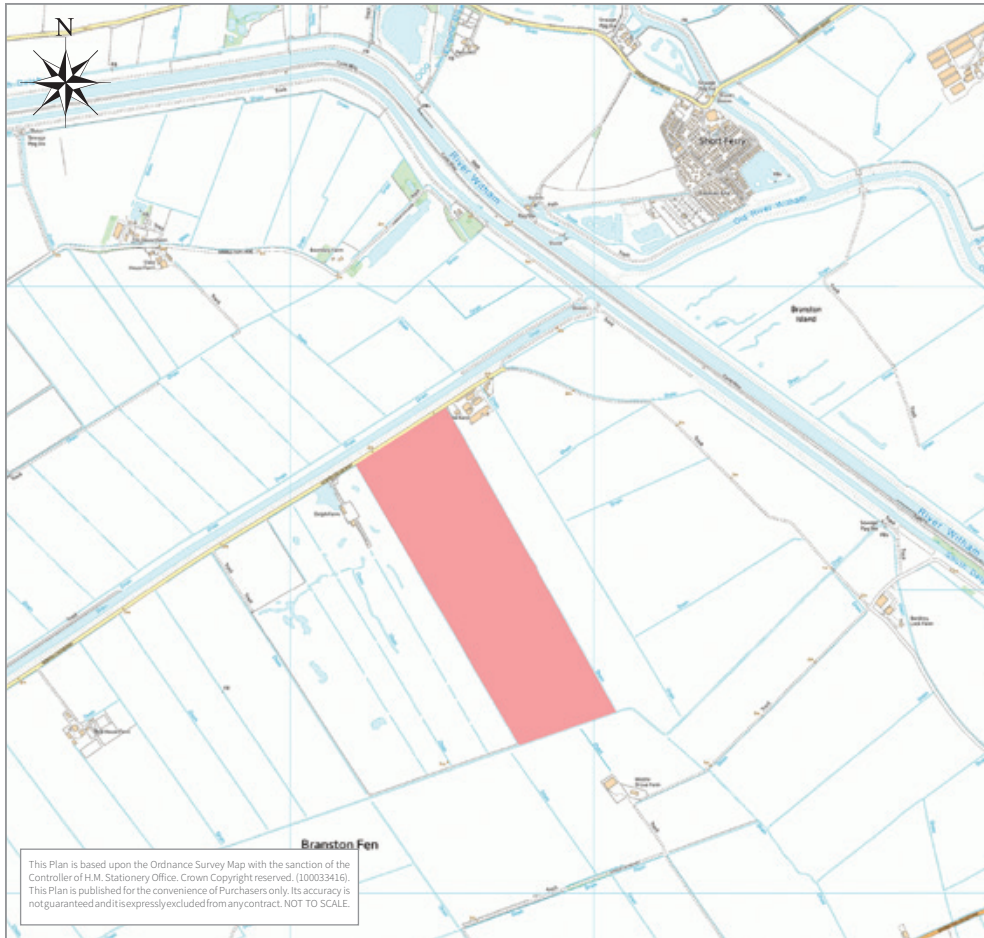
N

River Witham

Short Ferry

Old River Witham

Branston Island

River Witham

Branston Fen

This Plan is based upon the Ordnance Survey Map with the sanction of the Controller of H.M. Stationery Office. Crown Copyright reserved. (100033416). This Plan is published for the convenience of Purchasers only. Its accuracy is not guaranteed and it is expressly excluded from any contract. NOT TO SCALE.